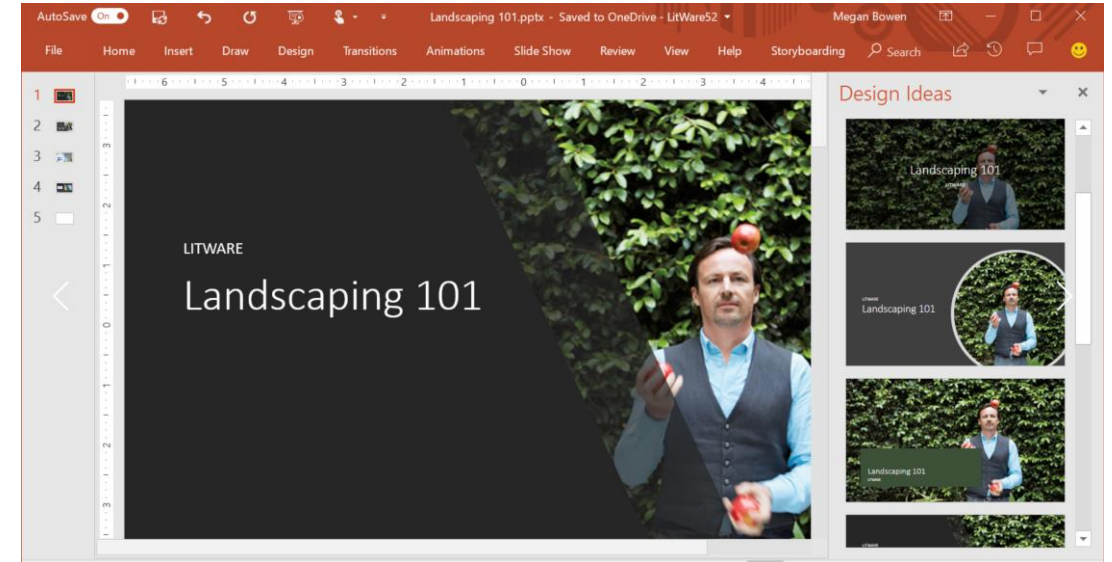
AutoSave On

Landscaping 101.pptx - Saved to OneDrive - LitWare52

Megan Bowen

File Home Insert Draw Design Transitions Animations Slide Show Review View Help Storyboarding Search

1
2
3
4
5

6 5 4 3 2 1 0 1 2 3 4

LITWARE

Landscaping 101

Design Ideas

Landscaping 101

LITWARE

Landscaping 101

Landscaping 101

LITWARE